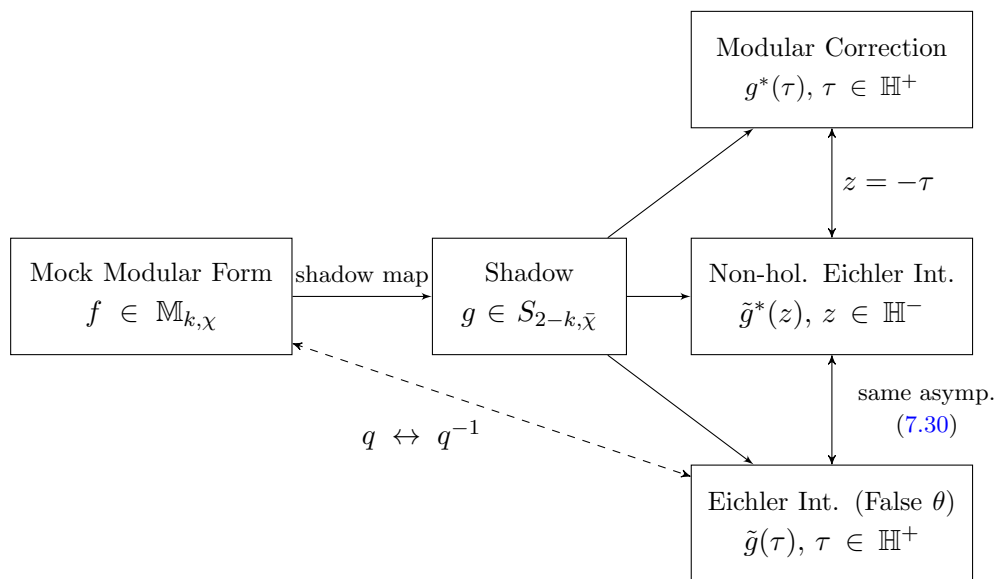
Modular Correction
$g^*(\tau),\ \tau \in \mathbb{H}^+$

$z = -\tau$

Mock Modular Form
$f \in \mathbb{M}_{k,\chi}$

shadow map

Shadow
$g \in S_{2-k,\bar{\chi}}$

Non-hol. Eichler Int.
$\tilde{g}^*(z),\ z \in \mathbb{H}^-$

same asymp.
(7.30)

$q \leftrightarrow q^{-1}$

Eichler Int. (False $\theta$)
$\tilde{g}(\tau),\ \tau \in \mathbb{H}^+$